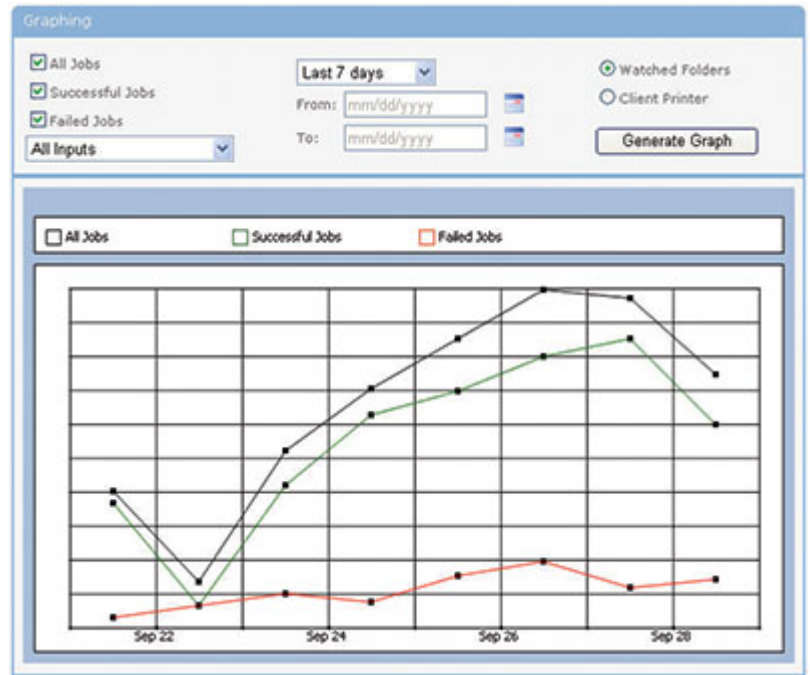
Graphing

All Jobs
Successful Jobs
Failed Jobs
All Inputs

Last 7 days
From: mm/dd/yyyy
To: mm/dd/yyyy

Watched Folders
Client Printer
Generate Graph

All Jobs
Successful Jobs
Failed Jobs

Sep 22
Sep 24
Sep 26
Sep 28